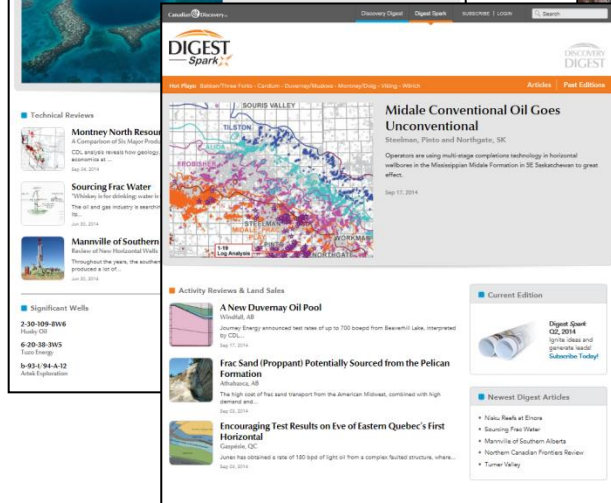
Technical Reviews

Montney North Resour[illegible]
A Comparison of Six Major Produc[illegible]
CDL analysis reveals how geolog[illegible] economics at ...
Sep 24, 2014

Sourcing Frac Water
"Whiskey is for drinking; water is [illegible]
The oil and gas industry is searchin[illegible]
Jun 20, 2014

Mannville of Southern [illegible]
Review of New Horizontal Wells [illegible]
Throughout the years, the southern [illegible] produced a lot of...
Jun 20, 2014

Significant Wells

2-30-109-8W6
Husky Oil

6-20-38-3W5
Tuzo Energy

b-93-I/94-A-12
Artek Exploration

Canadian Discovery

Discovery Digest | Digest Spark | SUBSCRIBE | LOGIN | Search

DIGEST Spark

DISCOVERY DIGEST

Hot Plays: Bakken/Three Forks · Cardium · Duvernay/Muskwa · Montney/Doig · Viking · Wilrich

Articles | Past Editions

SOURIS VALLEY
TILSTON
ALIDA
FROBISHER
STEELMAN
WORKMAN
NORTHGATE
1-10 Log Analysis

Midale Conventional Oil Goes Unconventional
Steelman, Pinto and Northgate, SK

Operators are using multi-stage completions technology in horizontal wellbores in the Mississippian Midale Formation in SE Saskatchewan to great effect.

Sep 17, 2014

Activity Reviews & Land Sales

A New Duvernay Oil Pool
Windfall, AB
Journey Energy announced test rates of up to 700 boepd from Beaverhill Lake, interpreted by CDL...
Sep 24, 2014

Frac Sand (Proppant) Potentially Sourced from the Pelican Formation
Athabasca, AB
The high cost of frac sand transport from the American Midwest, combined with high demand and...
Sep 22, 2014

Encouraging Test Results on Eve of Eastern Quebec's First Horizontal
Gaspésie, QC
Junex has obtained a rate of 180 bpd of light oil from a complex faulted structure, where...
Sep 22, 2014

Current Edition

Digest Spark Q2, 2014
Ignite ideas and generate leads!
Subscribe Today!

Newest Digest Articles

Nisku Reefs at Elnora
Sourcing Frac Water
Mannville of Southern Alberta
Northern Canadian Frontiers Review
Turner Valley